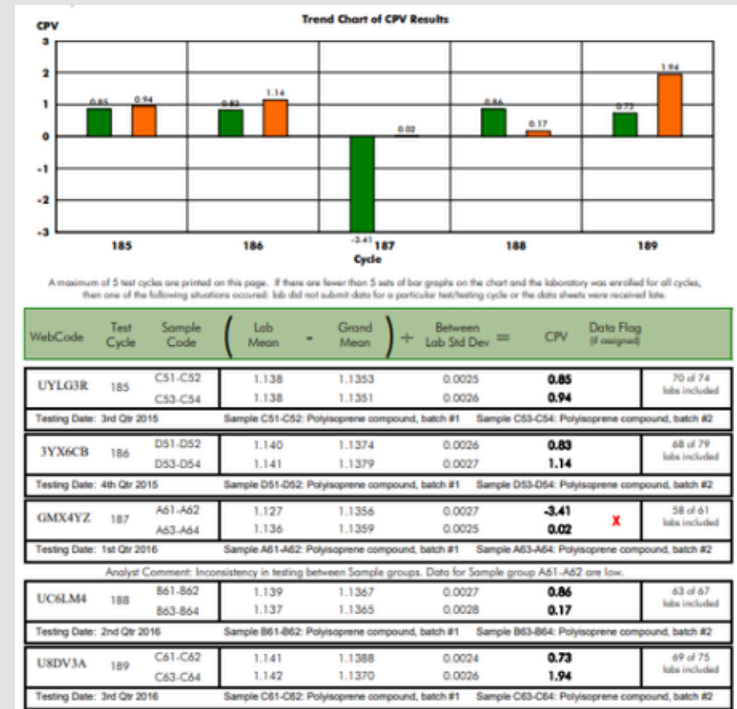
Trend Chart of CPV Results

CPV

3
2
1
0
-1
-2
-3

0.85 0.94
0.83 1.14
-3.41 0.02
0.86 0.17
0.73 1.94

185 186 187 188 189

Cycle

A maximum of 5 test cycles are printed on this page. If there are fewer than 5 sets of bar graphs on the chart and the laboratory was enrolled for all cycles, then one of the following situations occured: lab did not submit data for a particular test/testing cycle or the data sheets were received late.

| WebCode | Test Cycle | Sample Code | ( Lab Mean | - Grand Mean ) | ÷ Between Lab Std Dev = | CPV | Data Flag (if assigned) | |
|---|---|---|---|---|---|---|---|---|
| UYLG3R | 185 | C51-C52 | 1.138 | 1.1353 | 0.0025 | **0.85** | | 70 of 74 labs included |
| | | C53-C54 | 1.138 | 1.1351 | 0.0026 | **0.94** | | |
| Testing Date: 3rd Qtr 2015 | | | Sample C51-C52: Polyisoprene compound, batch #1 | | Sample C53-C54: Polyisoprene compound, batch #2 | | | |
| 3YX6CB | 186 | D51-D52 | 1.140 | 1.1374 | 0.0026 | **0.83** | | 68 of 79 labs included |
| | | D53-D54 | 1.141 | 1.1379 | 0.0027 | **1.14** | | |
| Testing Date: 4th Qtr 2015 | | | Sample D51-D52: Polyisoprene compound, batch #1 | | Sample D53-D54: Polyisoprene compound, batch #2 | | | |
| GMX4YZ | 187 | A61-A62 | 1.127 | 1.1356 | 0.0027 | **-3.41** | X | 58 of 61 labs included |
| | | A63-A64 | 1.136 | 1.1359 | 0.0025 | **0.02** | | |
| Testing Date: 1st Qtr 2016 | | | Sample A61-A62: Polyisoprene compound, batch #1 | | Sample A63-A64: Polyisoprene compound, batch #2 | | | |
| UC6LM4 | 188 | B61-B62 | 1.139 | 1.1367 | 0.0027 | **0.86** | | 63 of 67 labs included |
| | | B63-B64 | 1.137 | 1.1365 | 0.0028 | **0.17** | | |
| Testing Date: 2nd Qtr 2016 | | | Sample B61-B62: Polyisoprene compound, batch #1 | | Sample B63-B64: Polyisoprene compound, batch #2 | | | |
| U8DV3A | 189 | C61-C62 | 1.141 | 1.1388 | 0.0024 | **0.73** | | 69 of 75 labs included |
| | | C63-C64 | 1.142 | 1.1370 | 0.0026 | **1.94** | | |
| Testing Date: 3rd Qtr 2016 | | | Sample C61-C62: Polyisoprene compound, batch #1 | | Sample C63-C64: Polyisoprene compound, batch #2 | | | |

Analyst Comment: Inconsistency in testing between Sample groups. Data for Sample group A61-A62 are low.